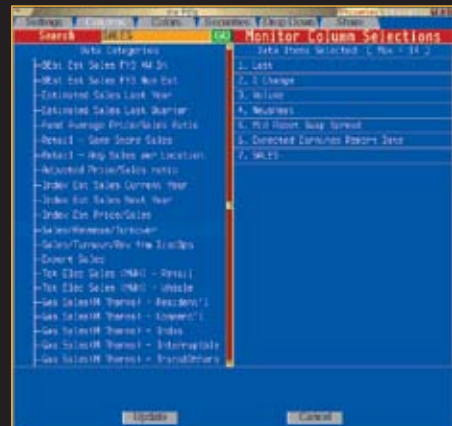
Settings | Columns | Colors | Securities | Drop Down | Share

Search SALES GO Monitor Column Selections

Data Categories

BEst Est Sales FY2 Hi In
BEst Est Sales FY3 Mon Est
Estimated Sales Last Year
Estimated Sales Last Quarter
Fwd Average Price/Sales Ratio
Retail - Same Store Sales
Retail - Avg Sales per Location
Adjusted Price/Sales ratio
Index Est Sales Current Year
Index Est Sales Next Year
Index Est Price/Sales
Sales/Revenue/Turnover
Sales/Turnover/Rev from ContOps
Export Sales
Tot Elec Sales (MWH) - Retail
Tot Elec Sales (MWH) - Whsale
Gas Sales(M Therms) - Residen'l
Gas Sales(M Therms) - Commerc'l
Gas Sales(M Therms) - Indus
Gas Sales(M Therms) - Interruptible
Gas Sales(M Therms) - Trans&Others

Data Items Selected ( Max - 14 )

1. Last
2. % Change
3. Volume
4. Headlines
5. Mid Point Swap Spread
6. Expected Earnings Report Date
7. SALES

Update

Cancel